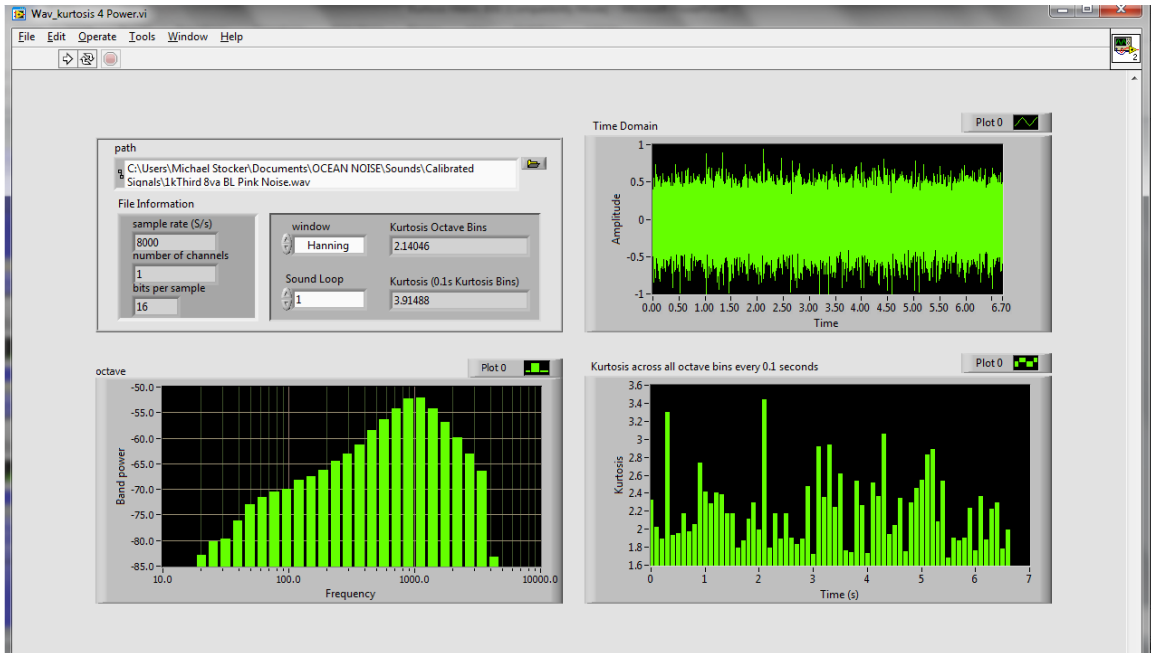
Wav_kurtosis 4 Power.vi

File Edit Operate Tools Window Help

path
C:\Users\Michael Stocker\Documents\OCEAN NOISE\Sounds\Calibrated Signals\1kThird 8va BL Pink Noise.wav

File Information
sample rate (S/s)
8000
number of channels
1
bits per sample
16

window
Hanning
Sound Loop
1

Kurtosis Octave Bins
2.14046
Kurtosis (0.1s Kurtosis Bins)
3.91488

Time Domain
Plot 0
Amplitude
1
0.5
0
-0.5
-1
0.00 0.50 1.00 1.50 2.00 2.50 3.00 3.50 4.00 4.50 5.00 5.50 6.00 6.70
Time

octave
Plot 0
Band power
-50.0
-55.0
-60.0
-65.0
-70.0
-75.0
-80.0
-85.0
10.0 100.0 1000.0 10000.0
Frequency

Kurtosis across all octave bins every 0.1 seconds
Plot 0
Kurtosis
3.6
3.4
3.2
3
2.8
2.6
2.4
2.2
2
1.8
1.6
0 1 2 3 4 5 6 7
Time (s)